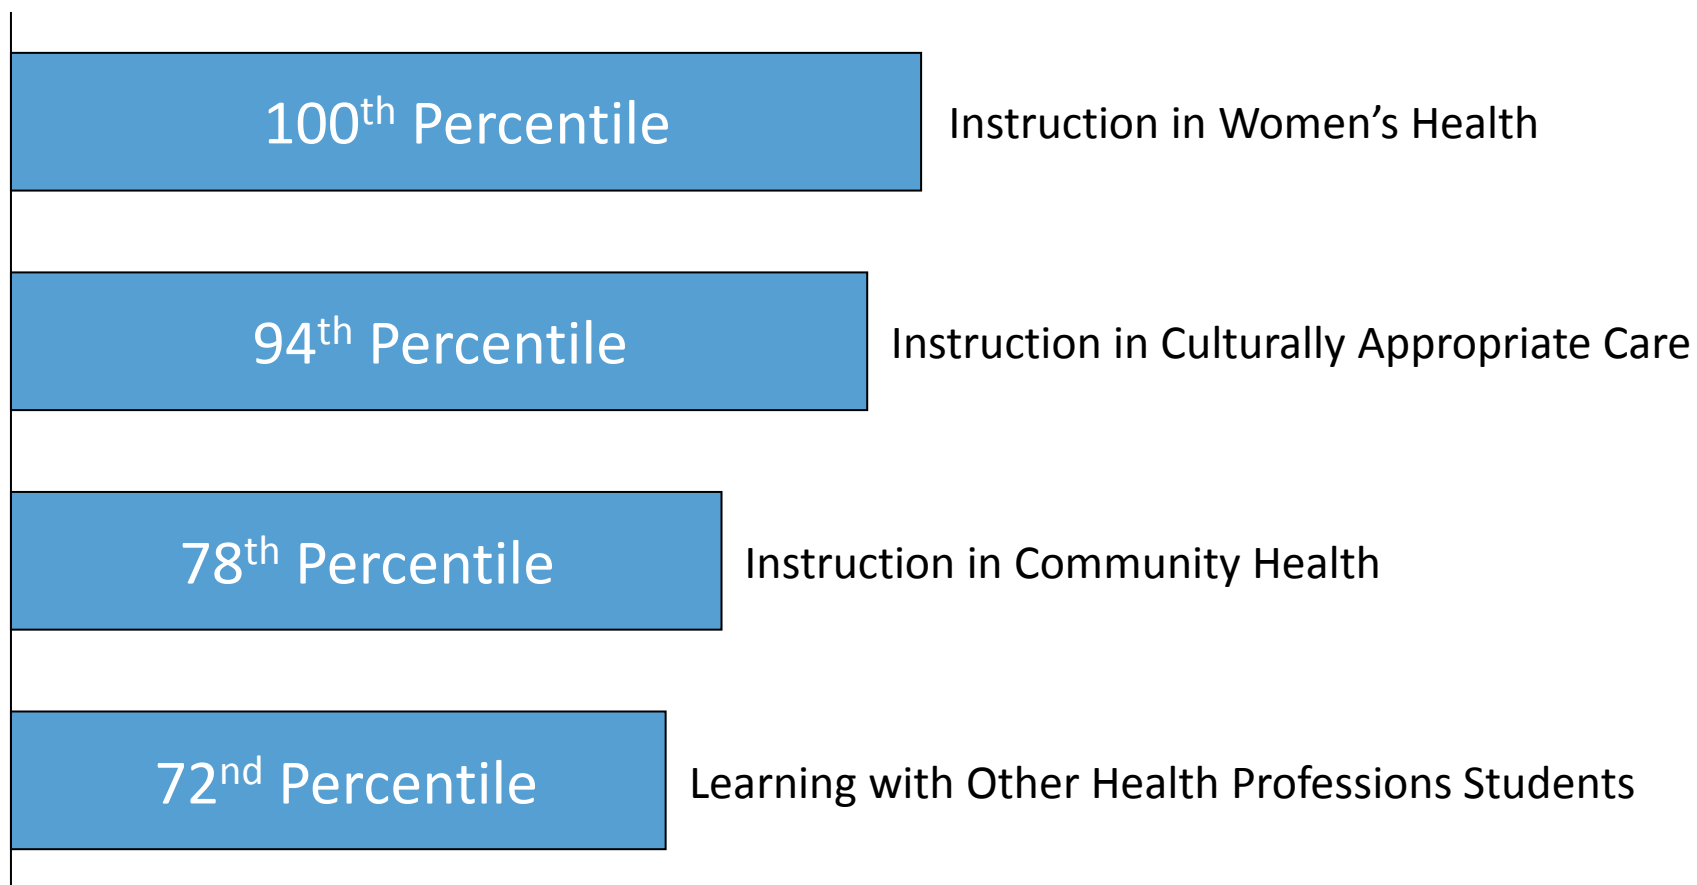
100$^{th}$ Percentile Instruction in Women’s Health

94$^{th}$ Percentile Instruction in Culturally Appropriate Care

78$^{th}$ Percentile Instruction in Community Health

72$^{nd}$ Percentile Learning with Other Health Professions Students